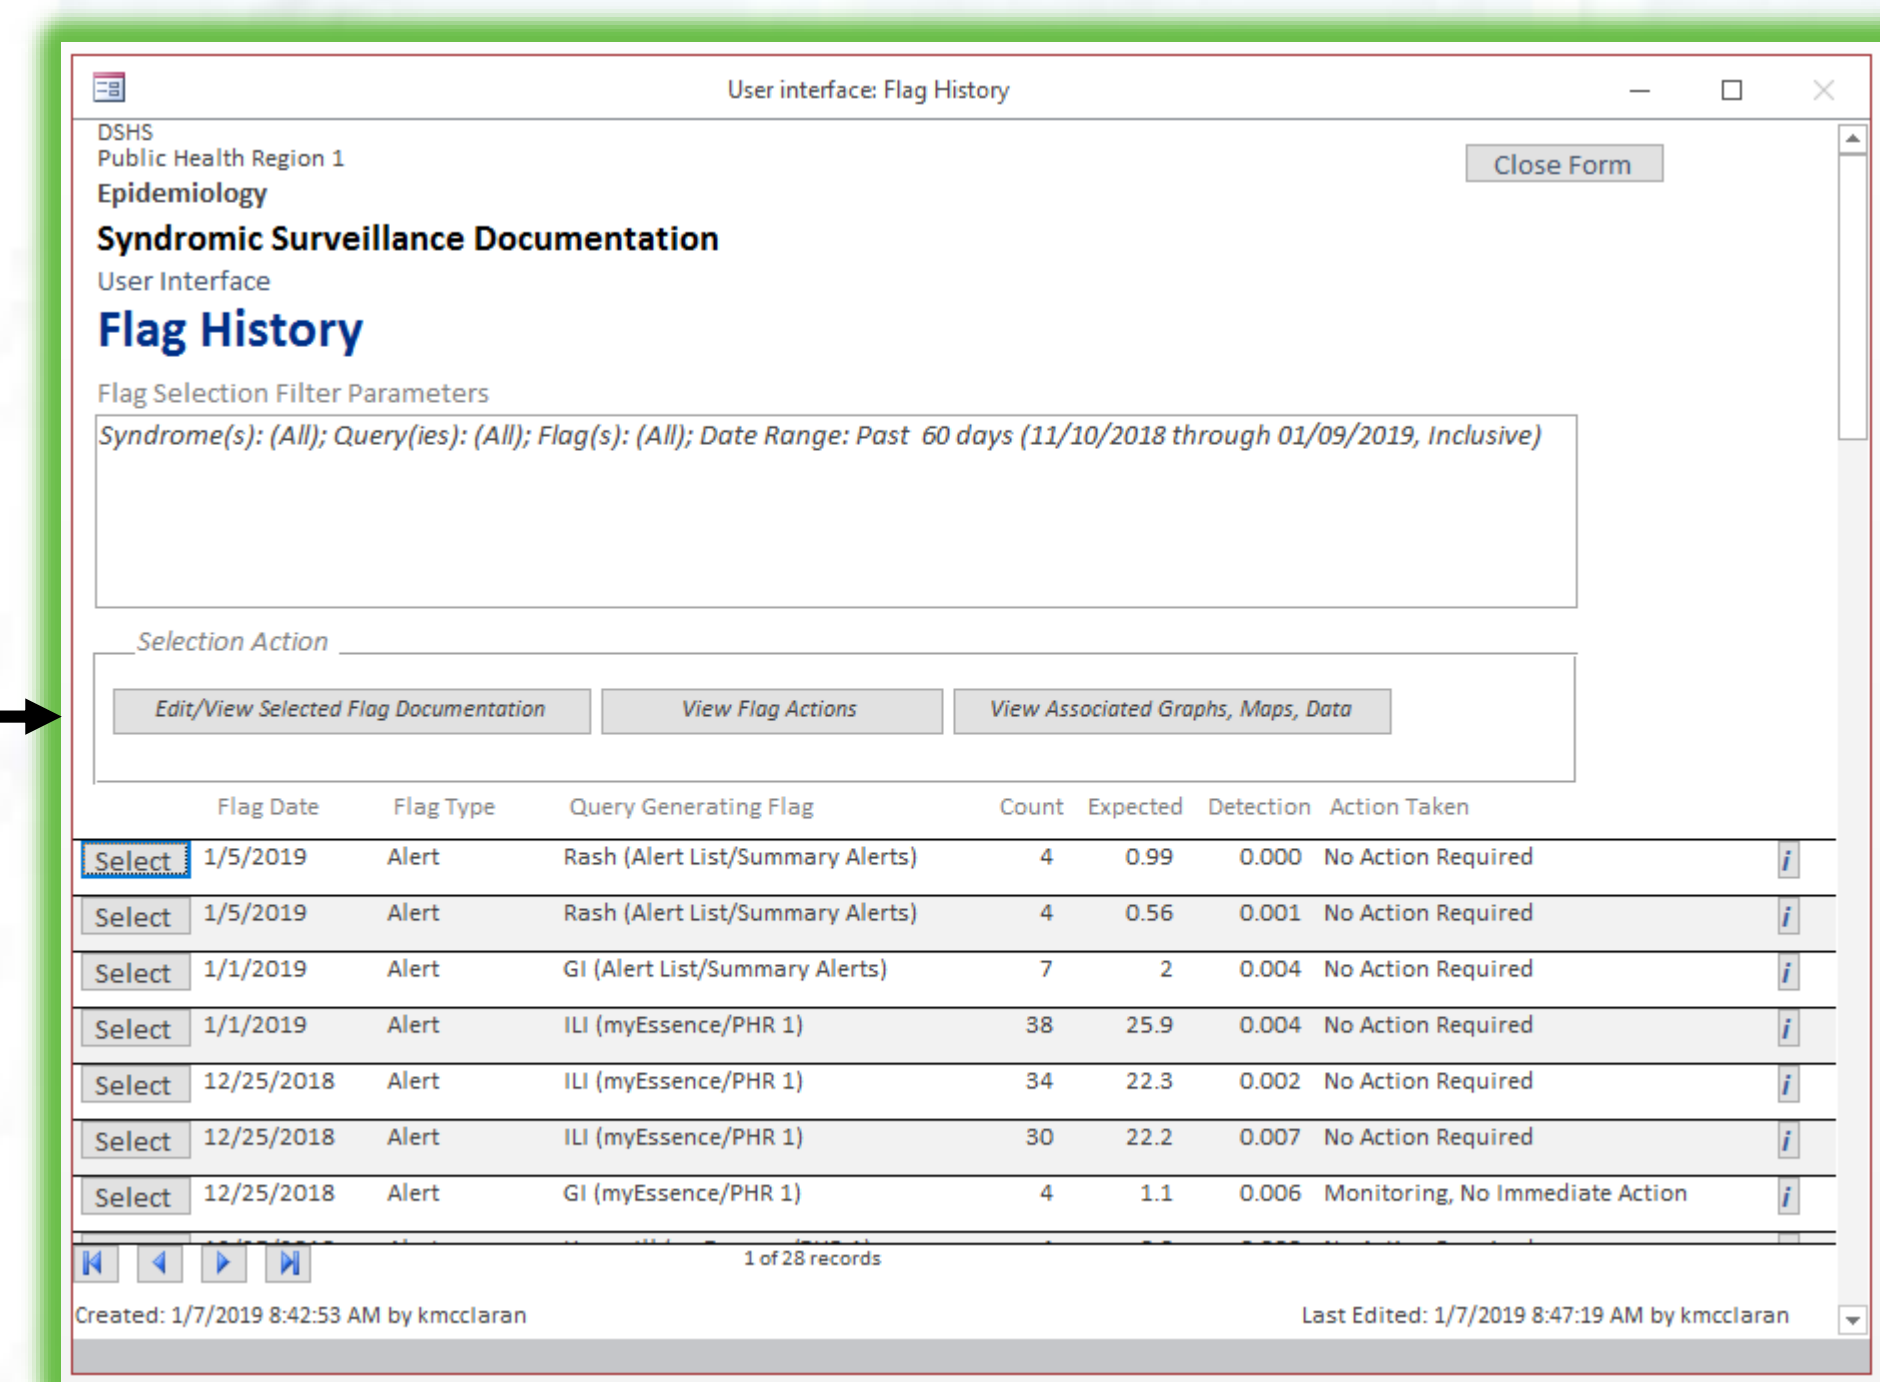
User interface: Flag History

DSHS
Public Health Region 1
Epidemiology
Syndromic Surveillance Documentation
User Interface
Flag History

Close Form

Flag Selection Filter Parameters

Syndrome(s): (All); Query(ies): (All); Flag(s): (All); Date Range: Past 60 days (11/10/2018 through 01/09/2019, Inclusive)

Selection Action

Edit/View Selected Flag Documentation | View Flag Actions | View Associated Graphs, Maps, Data

| | Flag Date | Flag Type | Query Generating Flag | Count | Expected | Detection | Action Taken | |
|---|---|---|---|---|---|---|---|---|
| Select | 1/5/2019 | Alert | Rash (Alert List/Summary Alerts) | 4 | 0.99 | 0.000 | No Action Required | i |
| Select | 1/5/2019 | Alert | Rash (Alert List/Summary Alerts) | 4 | 0.56 | 0.001 | No Action Required | i |
| Select | 1/1/2019 | Alert | GI (Alert List/Summary Alerts) | 7 | 2 | 0.004 | No Action Required | i |
| Select | 1/1/2019 | Alert | ILI (myEssence/PHR 1) | 38 | 25.9 | 0.004 | No Action Required | i |
| Select | 12/25/2018 | Alert | ILI (myEssence/PHR 1) | 34 | 22.3 | 0.002 | No Action Required | i |
| Select | 12/25/2018 | Alert | ILI (myEssence/PHR 1) | 30 | 22.2 | 0.007 | No Action Required | i |
| Select | 12/25/2018 | Alert | GI (myEssence/PHR 1) | 4 | 1.1 | 0.006 | Monitoring, No Immediate Action | i |

1 of 28 records

Created: 1/7/2019 8:42:53 AM by kmcclaran
Last Edited: 1/7/2019 8:47:19 AM by kmcclaran